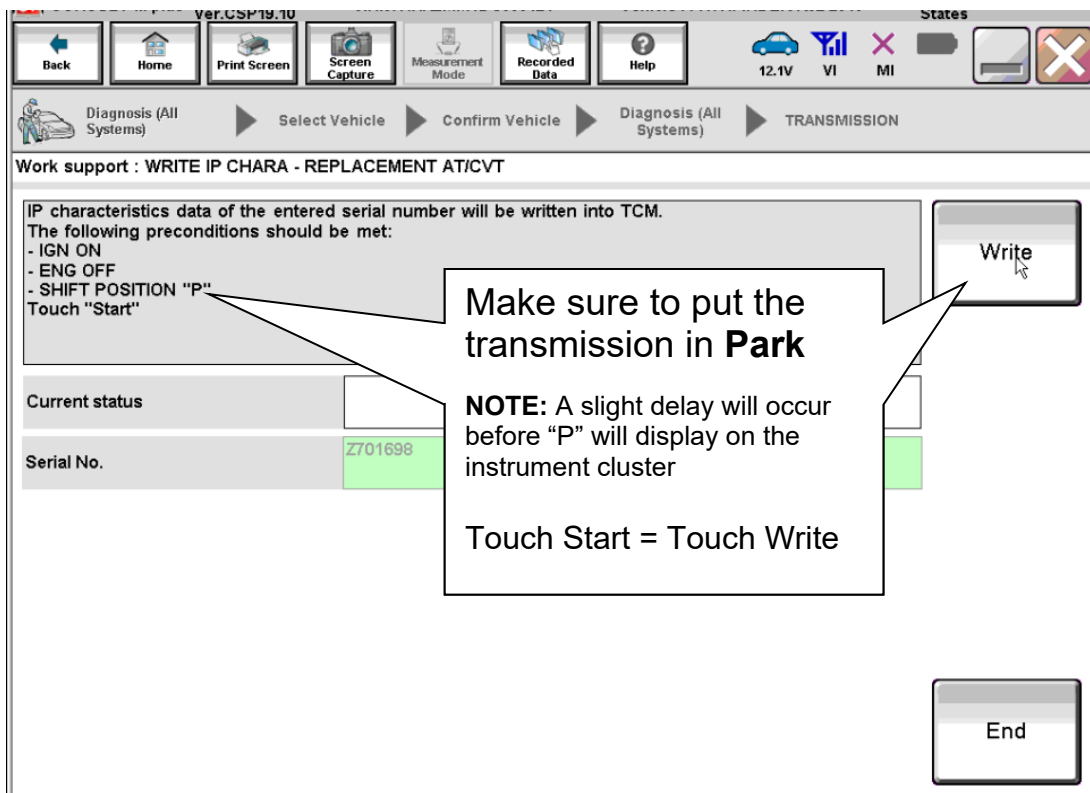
Ver.CSP19.10

States

Back

Home

Print Screen

Screen Capture

Measurement Mode

Recorded Data

Help

12.1V

VI

MI

Diagnosis (All Systems)

Select Vehicle

Confirm Vehicle

Diagnosis (All Systems)

TRANSMISSION

Work support : WRITE IP CHARA - REPLACEMENT AT/CVT

IP characteristics data of the entered serial number will be written into TCM.
The following preconditions should be met:
- IGN ON
- ENG OFF
- SHIFT POSITION "P"
Touch "Start"

Write

Make sure to put the transmission in **Park**

**NOTE:** A slight delay will occur before "P" will display on the instrument cluster

Touch Start = Touch Write

Current status

Serial No.

Z701698

End